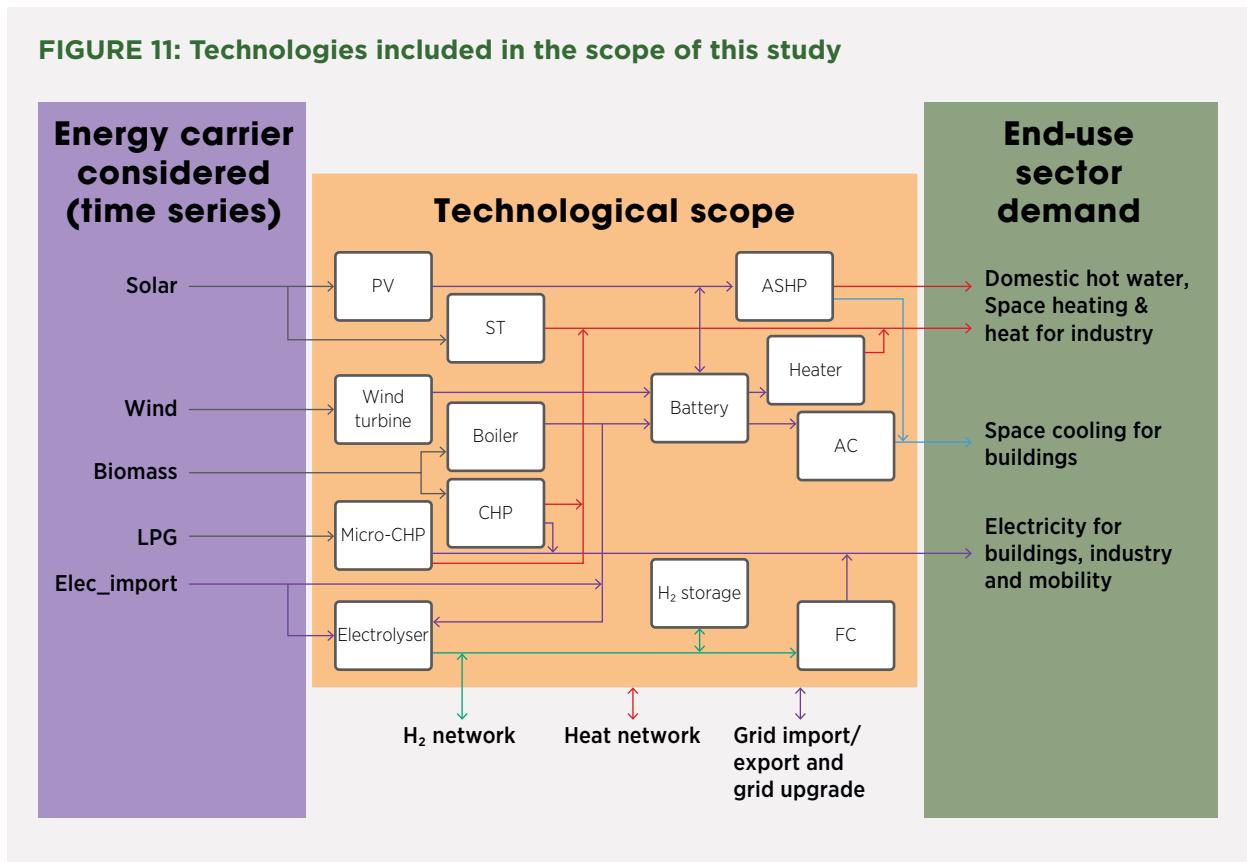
FIGURE 11: Technologies included in the scope of this study

Energy carrier considered (time series)

Solar

Wind

Biomass

LPG

Elec_import

Technological scope

PV

ST

Wind turbine

Boiler

CHP

Micro-CHP

Electrolyser

Battery

ASHP

Heater

AC

$H_2$ storage

FC

$H_2$ network

Heat network

Grid import/ export and grid upgrade

End-use sector demand

Domestic hot water, Space heating & heat for industry

Space cooling for buildings

Electricity for buildings, industry and mobility